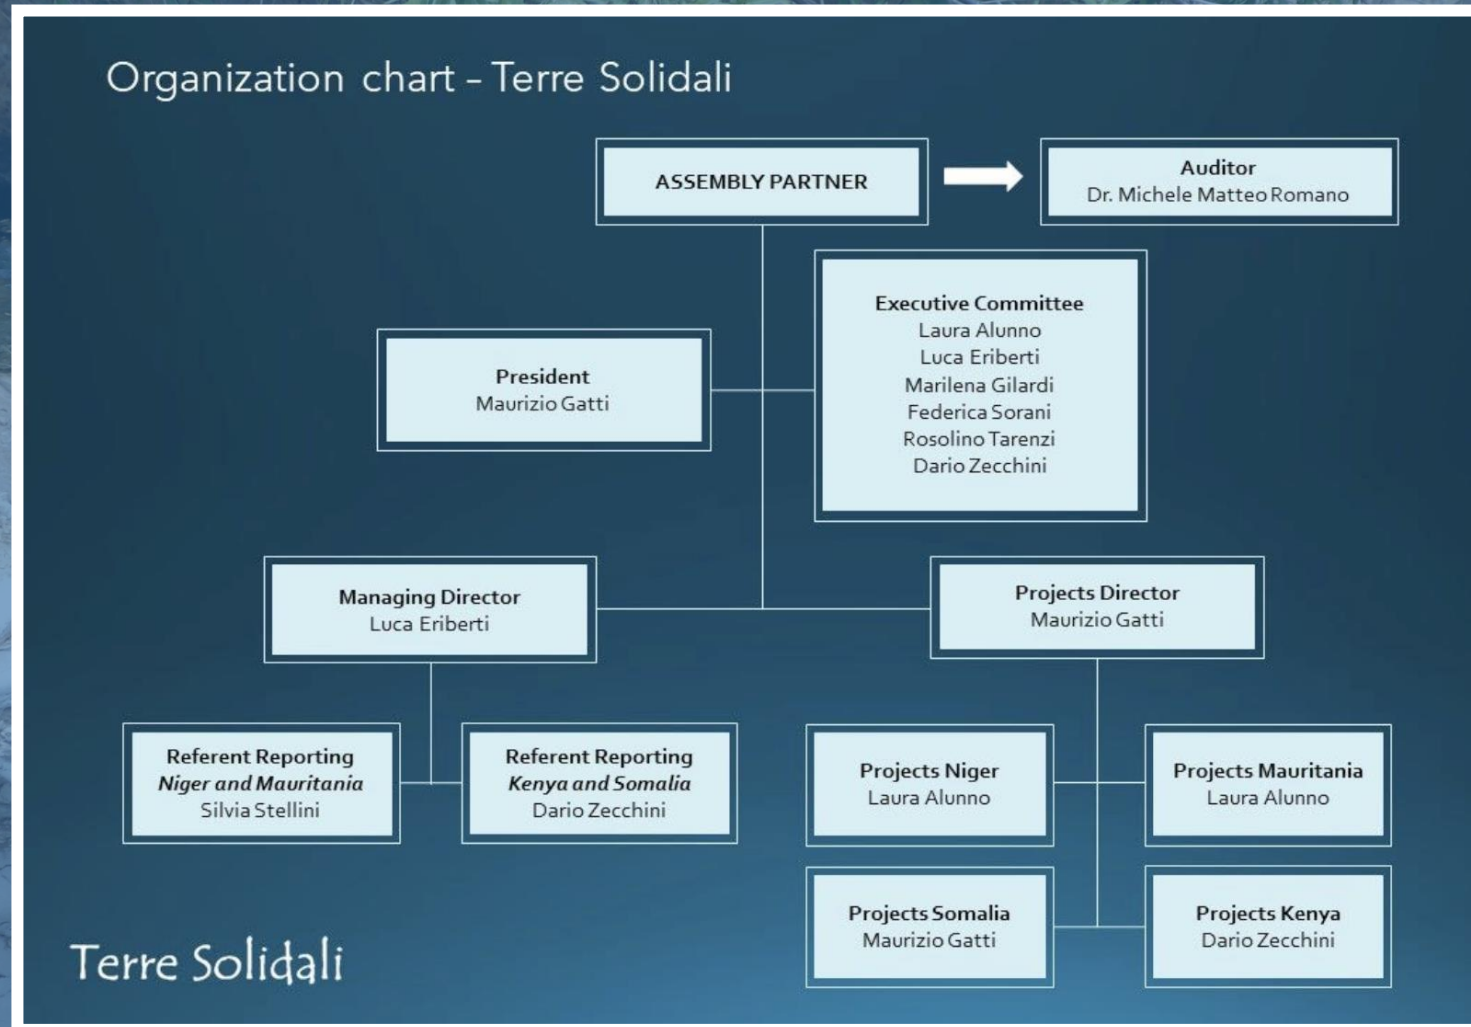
Organization chart – Terre Solidali

ASSEMBLY PARTNER

Auditor
Dr. Michele Matteo Romano

President
Maurizio Gatti

Executive Committee
Laura Alunno
Luca Eriberti
Marilena Gilardi
Federica Sorani
Rosolino Tarenzi
Dario Zecchini

Managing Director
Luca Eriberti

Projects Director
Maurizio Gatti

Referent Reporting
*Niger and Mauritania*
Silvia Stellini

Referent Reporting
*Kenya and Somalia*
Dario Zecchini

Projects Niger
Laura Alunno

Projects Mauritania
Laura Alunno

Projects Somalia
Maurizio Gatti

Projects Kenya
Dario Zecchini

Terre Solidali